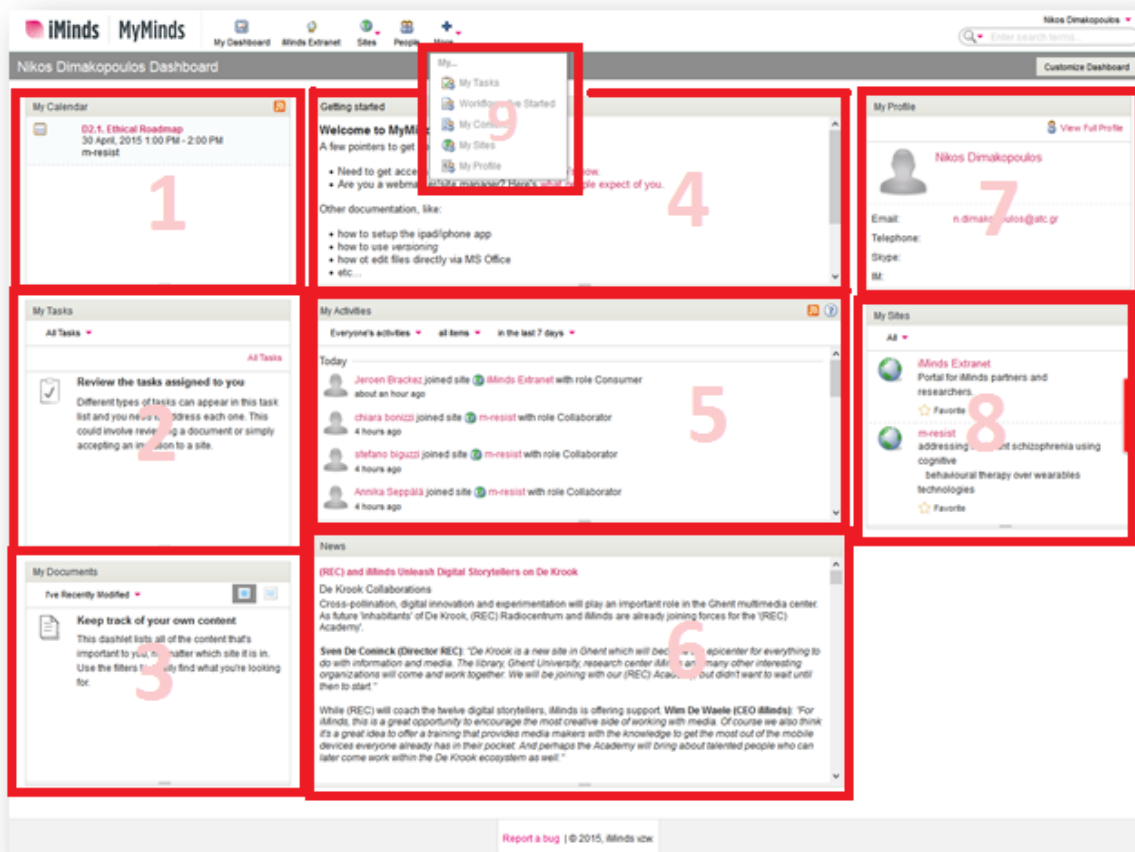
iMinds | MyMinds

My Dashboard iMinds Extranet Sites People More

Nikos Dimakopoulos

Enter search terms...

Nikos Dimakopoulos Dashboard

Customize Dashboard

My...
My Tasks
Workflows I've Started
My Content
My Sites
My Profile

9

My Calendar

D2.1. Ethical Roadmap
30 April, 2015 1:00 PM - 2:00 PM
m-resist

1

Getting started

Welcome to MyMi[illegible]
A few pointers to get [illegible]

• Need to get acce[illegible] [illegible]ow.
• Are you a webma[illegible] site manager? Here's what people expect of you.

Other documentation, like:

• how to setup the ipad/iphone app
• how to use versioning
• how ot edit files directly via MS Office
• etc...

4

My Profile

View Full Profile

Nikos Dimakopoulos

Email: n.dimakopoulos@atc.gr
Telephone:
Skype:
IM:

7

My Tasks

All Tasks

All Tasks

Review the tasks assigned to you

Different types of tasks can appear in this task list and you need to address each one. This could involve reviewing a document or simply accepting an invitation to a site.

2

My Activities

Everyone's activities all items in the last 7 days

Today

Jeroen Brackez joined site iMinds Extranet with role Consumer
about an hour ago

chiara bonizzi joined site m-resist with role Collaborator
4 hours ago

stefano biguzzi joined site m-resist with role Collaborator
4 hours ago

Annika Seppälä joined site m-resist with role Collaborator
4 hours ago

5

My Sites

All

iMinds Extranet
Portal for iMinds partners and researchers.
Favorite

m-resist
addressing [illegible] schizophrenia using cognitive behavioural therapy over wearables technologies
Favorite

8

My Documents

I've Recently Modified

Keep track of your own content

This dashlet lists all of the content that's important to you, no matter which site it is in. Use the filters to easily find what you're looking for.

3

News

(REC) and iMinds Unleash Digital Storytellers on De Krook

De Krook Collaborations
Cross-pollination, digital innovation and experimentation will play an important role in the Ghent multimedia center. As future 'inhabitants' of De Krook, (REC) Radiocentrum and iMinds are already joining forces for the '(REC) Academy'.

Sven De Coninck (Director REC): "De Krook is a new site in Ghent which will become the epicenter for everything to do with information and media. The library, Ghent University, research center iMinds and many other interesting organizations will come and work together. We will be joining with our (REC) Academy, but didn't want to wait until then to start."

While (REC) will coach the twelve digital storytellers, iMinds is offering support. Wim De Waele (CEO iMinds): "For iMinds, this is a great opportunity to encourage the most creative side of working with media. Of course we also think it's a great idea to offer a training that provides media makers with the knowledge to get the most out of the mobile devices everyone already has in their pocket. And perhaps the Academy will bring about talented people who can later come work within the De Krook ecosystem as well."

6

Report a bug | © 2015, iMinds vzw